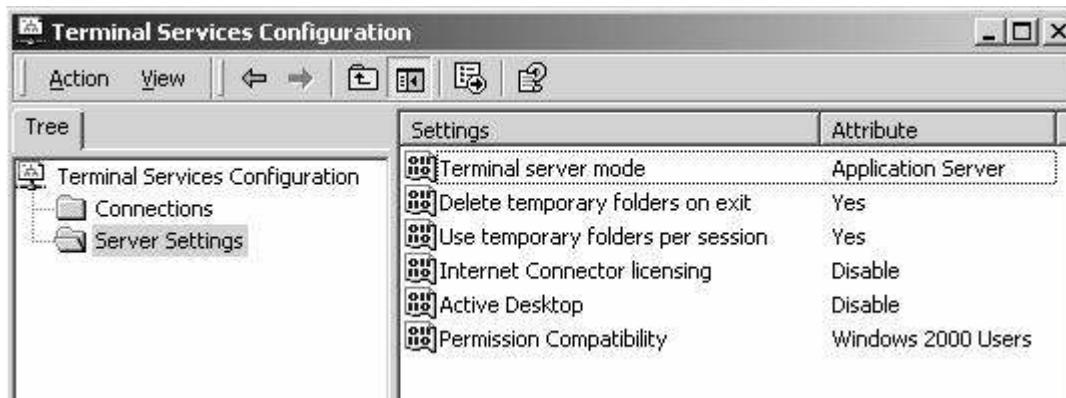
Terminal Services Configuration

Action View

Tree

Terminal Services Configuration
Connections
Server Settings

| Settings | Attribute |
|---|---|
| Terminal server mode | Application Server |
| Delete temporary folders on exit | Yes |
| Use temporary folders per session | Yes |
| Internet Connector licensing | Disable |
| Active Desktop | Disable |
| Permission Compatibility | Windows 2000 Users |